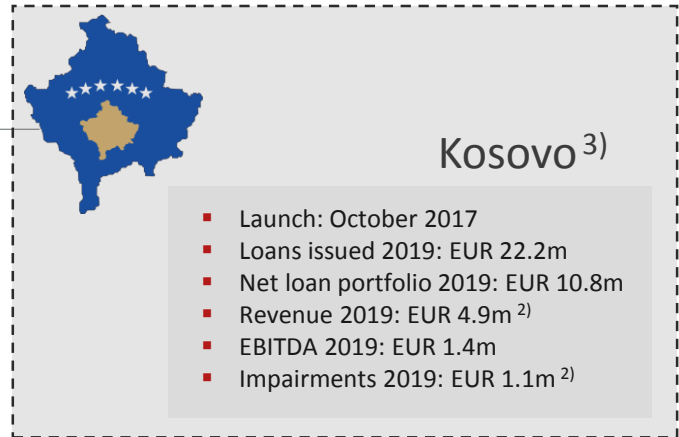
Kosovo $^{3)}$

- Launch: October 2017
- Loans issued 2019: EUR 22.2m
- Net loan portfolio 2019: EUR 10.8m
- Revenue 2019: EUR 4.9m $^{2)}$
- EBITDA 2019: EUR 1.4m
- Impairments 2019: EUR 1.1m $^{2)}$